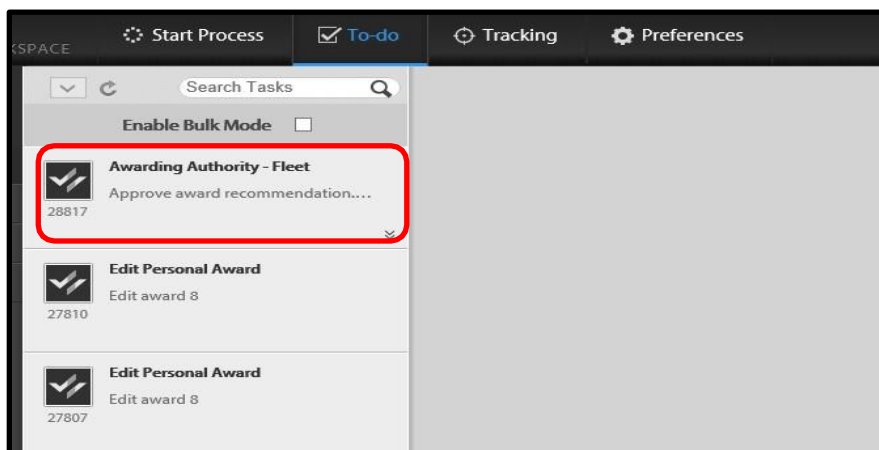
SPACE

Start Process

To-do

Tracking

Preferences

Search Tasks

Enable Bulk Mode

Awarding Authority - Fleet

Approve award recommendation....

28817

Edit Personal Award

Edit award 8

27810

Edit Personal Award

Edit award 8

27807